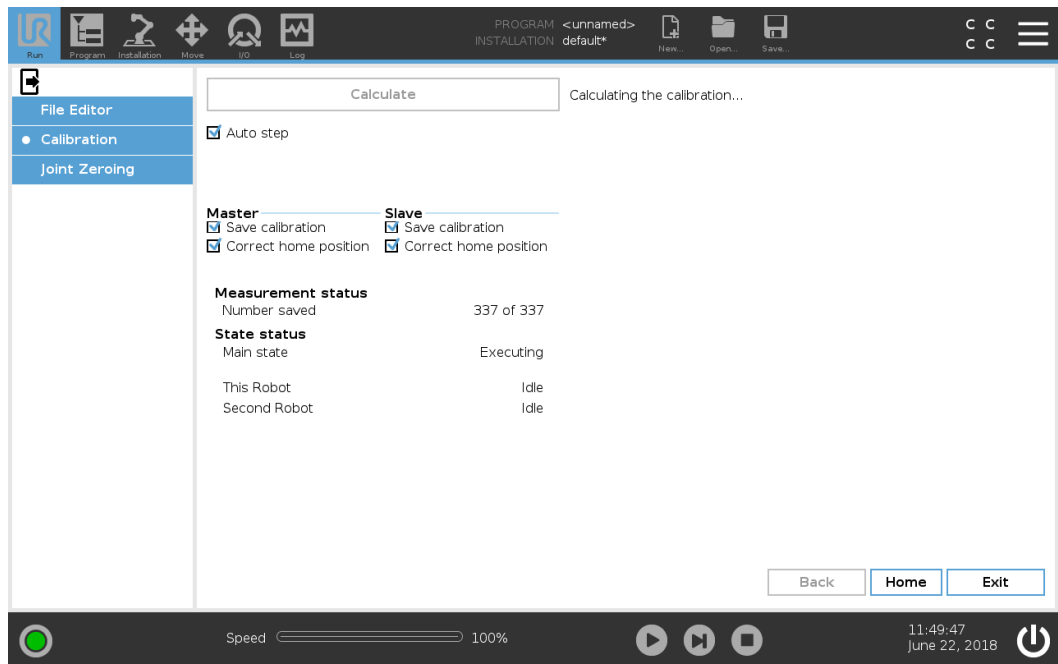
Run Program Installation Move I/O Log

PROGRAM <unnamed>
INSTALLATION default*

New... Open... Save...

C C
C C

File Editor
• Calibration
Joint Zeroing

Calculate

Calculating the calibration...

Auto step

Master
Save calibration
Correct home position

Slave
Save calibration
Correct home position

Measurement status
Number saved 337 of 337

State status
Main state Executing

This Robot Idle
Second Robot Idle

Back Home Exit

Speed 100%

11:49:47
June 22, 2018